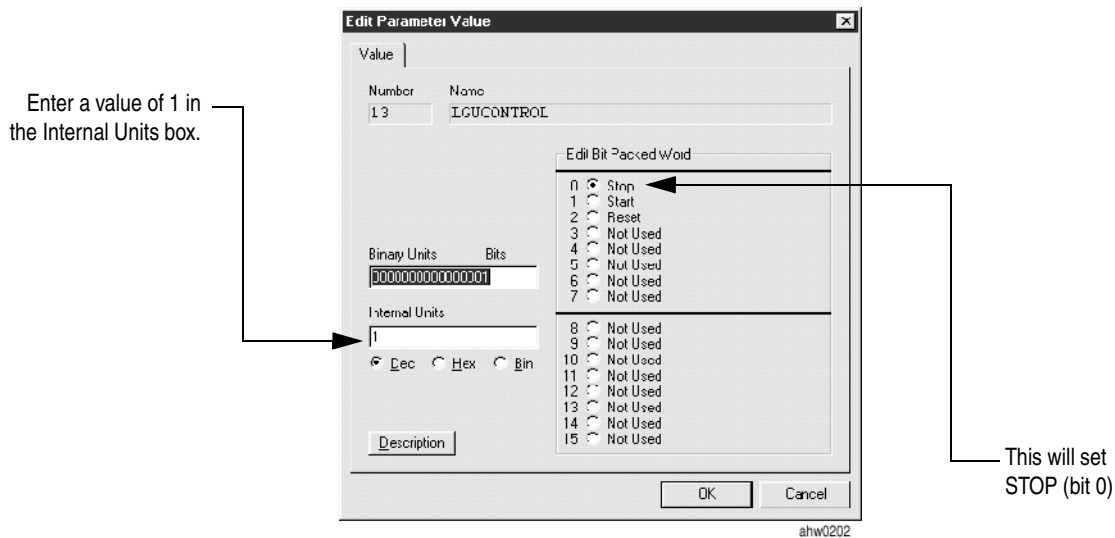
Enter a value of 1 in the Internal Units box.

Edit Parameter Value

Value

Number
13

Name
LGUCONTROL

Edit Bit Packed Word

0 Stop
1 Start
2 Reset
3 Not Used
4 Not Used
5 Not Used
6 Not Used
7 Not Used

Binary Units Bits
0000000000000001

Internal Units
1

Dec Hex Bin

8 Not Used
9 Not Used
10 Not Used
11 Not Used
12 Not Used
13 Not Used
14 Not Used
15 Not Used

Description

OK Cancel

This will set STOP (bit 0)

ahw0202